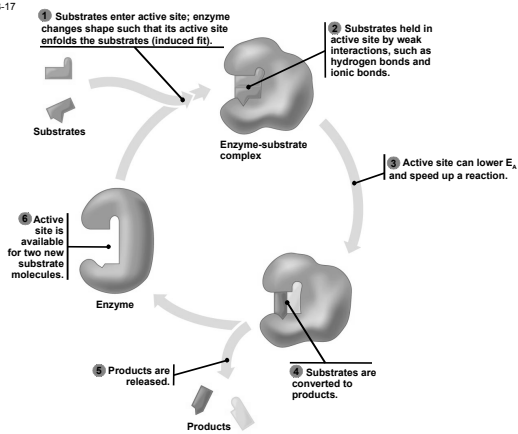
-17

1 Substrates enter active site; enzyme changes shape such that its active site enfolds the substrates (induced fit).

2 Substrates held in active site by weak interactions, such as hydrogen bonds and ionic bonds.

Substrates

Enzyme-substrate complex

3 Active site can lower $E_A$ and speed up a reaction.

6 Active site is available for two new substrate molecules.

Enzyme

5 Products are released.

4 Substrates are converted to products.

Products